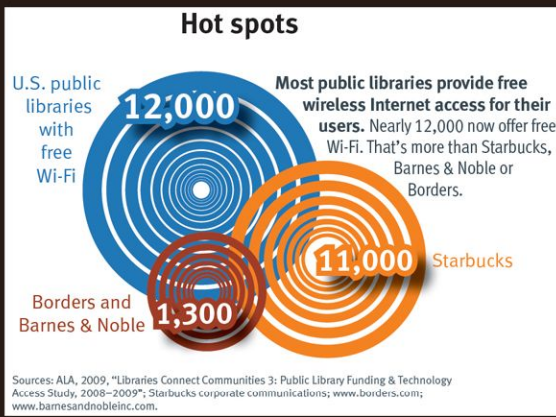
Hot spots

U.S. public libraries with free Wi-Fi

12,000

Most public libraries provide free wireless Internet access for their users. Nearly 12,000 now offer free Wi-Fi. That's more than Starbucks, Barnes & Noble or Borders.

11,000 Starbucks

Borders and Barnes & Noble 1,300

Sources: ALA, 2009, "Libraries Connect Communities 3: Public Library Funding & Technology Access Study, 2008–2009"; Starbucks corporate communications; www.borders.com; www.barnesandnobleinc.com.